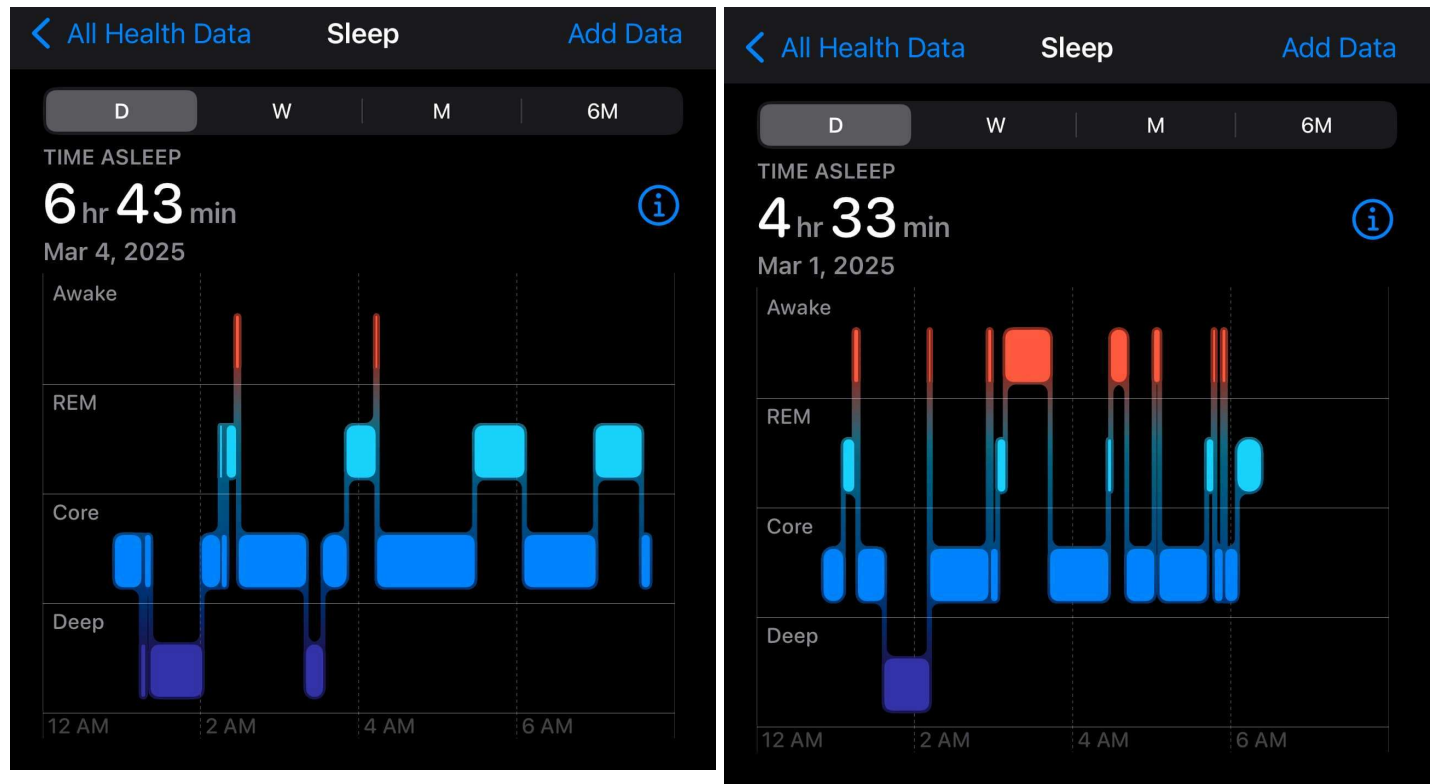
All Health Data Sleep Add Data

D W M 6M

TIME ASLEEP

6 hr 43 min

Mar 4, 2025

Awake

REM

Core

Deep

12 AM 2 AM 4 AM 6 AM

All Health Data Sleep Add Data

D W M 6M

TIME ASLEEP

4 hr 33 min

Mar 1, 2025

Awake

REM

Core

Deep

12 AM 2 AM 4 AM 6 AM